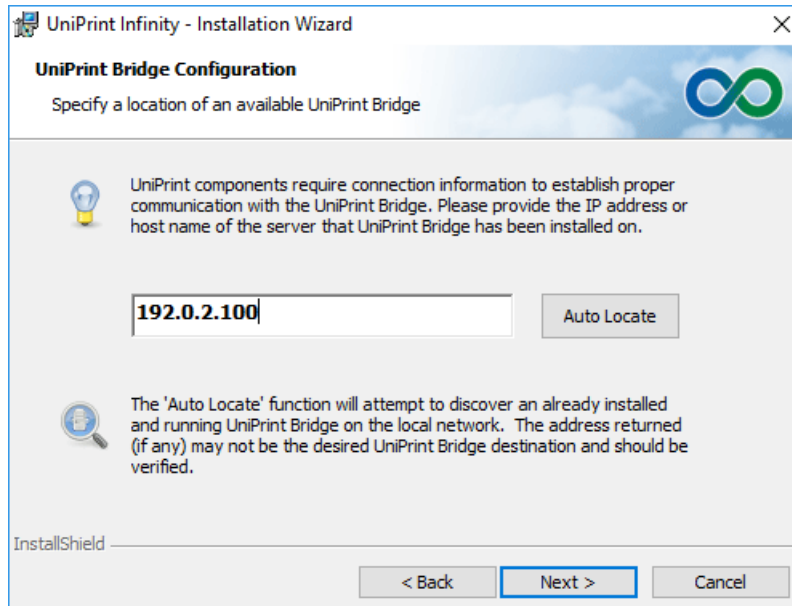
UniPrint Infinity - Installation Wizard

×

UniPrint Bridge Configuration

Specify a location of an available UniPrint Bridge

UniPrint components require connection information to establish proper communication with the UniPrint Bridge. Please provide the IP address or host name of the server that UniPrint Bridge has been installed on.

192.0.2.100

Auto Locate

The 'Auto Locate' function will attempt to discover an already installed and running UniPrint Bridge on the local network. The address returned (if any) may not be the desired UniPrint Bridge destination and should be verified.

InstallShield

< Back

Next >

Cancel